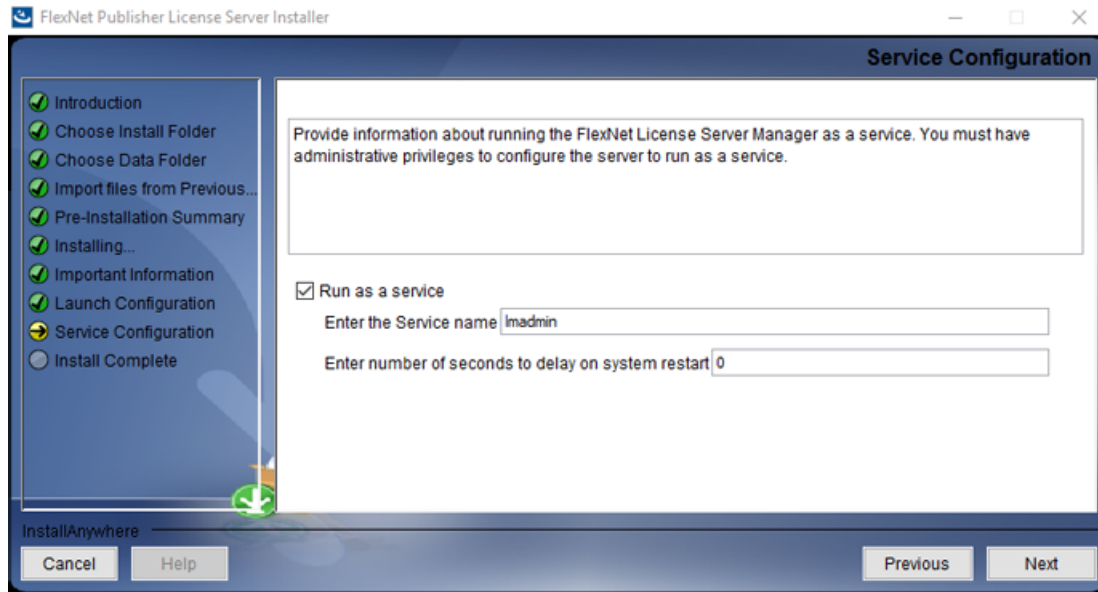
FlexNet Publisher License Server Installer

Service Configuration

Introduction
Choose Install Folder
Choose Data Folder
Import files from Previous...
Pre-Installation Summary
Installing...
Important Information
Launch Configuration
Service Configuration
Install Complete

Provide information about running the FlexNet License Server Manager as a service. You must have administrative privileges to configure the server to run as a service.

Run as a service
Enter the Service name lmadmin
Enter number of seconds to delay on system restart 0

InstallAnywhere
Cancel
Help
Previous
Next